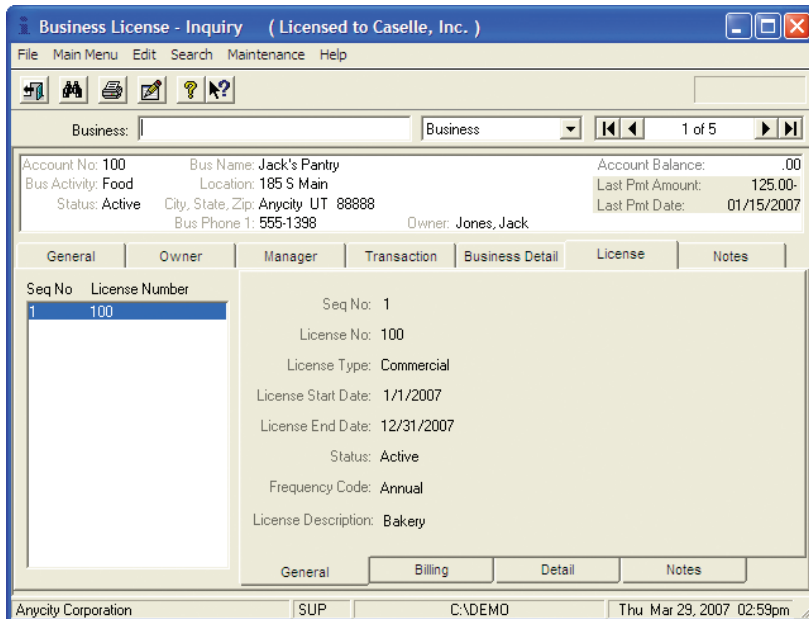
Business License - Inquiry ( Licensed to Caselle, Inc. )

File Main Menu Edit Search Maintenance Help

Business: Business 1 of 5

Account No: 100 Bus Name: Jack's Pantry Account Balance: .00
Bus Activity: Food Location: 185 S Main Last Pmt Amount: 125.00-
Status: Active City, State, Zip: Anycity UT 88888 Last Pmt Date: 01/15/2007
Bus Phone 1: 555-1398 Owner: Jones, Jack

General Owner Manager Transaction Business Detail License Notes

| Seq No | License Number |
|---|---|
| 1 | 100 |

Seq No: 1
License No: 100
License Type: Commercial
License Start Date: 1/1/2007
License End Date: 12/31/2007
Status: Active
Frequency Code: Annual
License Description: Bakery

General Billing Detail Notes

Anycity Corporation SUP C:\DEMO Thu Mar 29, 2007 02:59pm